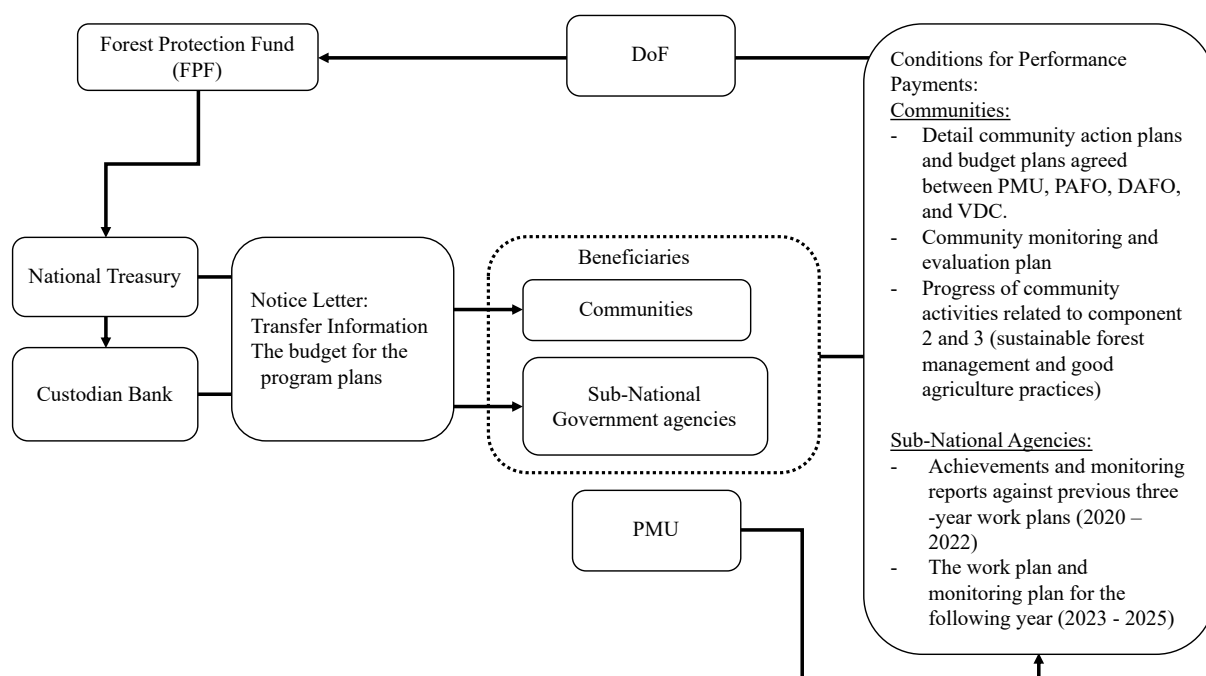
Forest Protection Fund (FPF)

DoF

National Treasury

Custodian Bank

Notice Letter: Transfer Information The budget for the program plans

Beneficiaries

Communities

Sub-National Government agencies

PMU

Conditions for Performance Payments:
Communities:
- Detail community action plans and budget plans agreed between PMU, PAFO, DAFO, and VDC.
- Community monitoring and evaluation plan
- Progress of community activities related to component 2 and 3 (sustainable forest management and good agriculture practices)

Sub-National Agencies:
- Achievements and monitoring reports against previous three -year work plans (2020 – 2022)
- The work plan and monitoring plan for the following year (2023 - 2025)